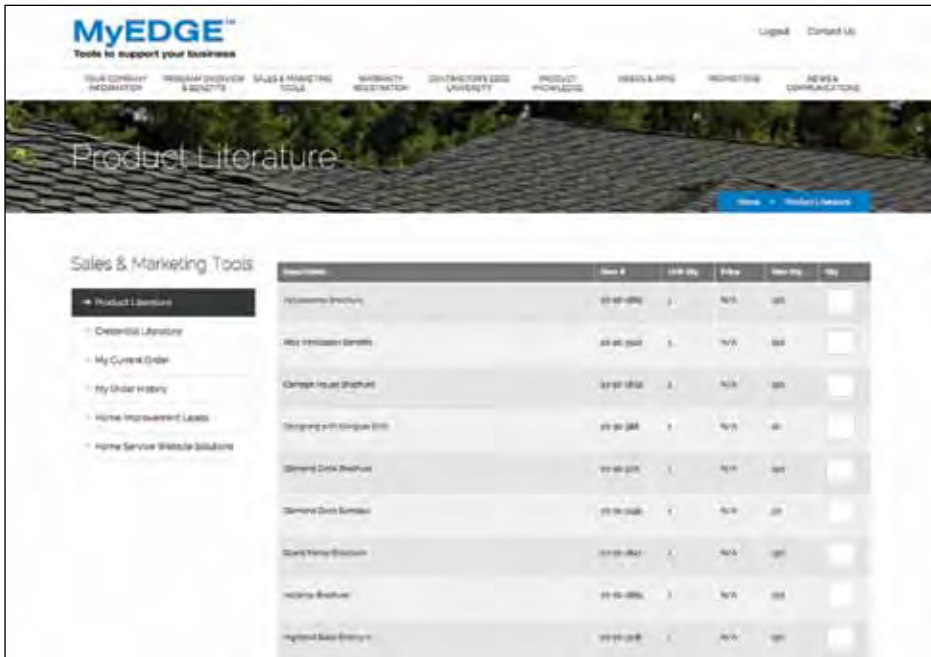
MyEDGE™
Tools to support your business

Logout Contact Us

YOUR COMPANY INFORMATION | PROGRAM OVERVIEW & BENEFITS | SALES & MARKETING TOOLS | WARRANTY REGISTRATION | CONTRACTOR'S EDGE UNIVERSITY | PRODUCT KNOWLEDGE | VIDEOS & APPS | PROMOTIONS | NEWS & COMMUNICATIONS

Product Literature

Home > Product Literature

Sales & Marketing Tools

→ Product Literature
Credential Literature
My Current Order
My Order History
Home Improvement Leads
Home Service Website Solutions

| Description | Item # | Unit Qty | Price | Max Qty | Qty |
|---|---|---|---|---|---|
| Accessories Brochure | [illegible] | 1 | N/A | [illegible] | |
| Alloy Installation Benefits | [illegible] | 1 | N/A | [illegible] | |
| Carriage House Shingles | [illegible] | 1 | N/A | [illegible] | |
| Designing with Shingles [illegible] | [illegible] | 1 | N/A | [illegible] | |
| Diamond Deck Brochure | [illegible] | 1 | N/A | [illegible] | |
| Diamond Deck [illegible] | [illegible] | 1 | N/A | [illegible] | |
| Grand Manor Brochure | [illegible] | 1 | N/A | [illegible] | |
| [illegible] Brochure | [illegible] | 1 | N/A | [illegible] | |
| Highland Slate Brochure | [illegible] | 1 | N/A | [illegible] | |